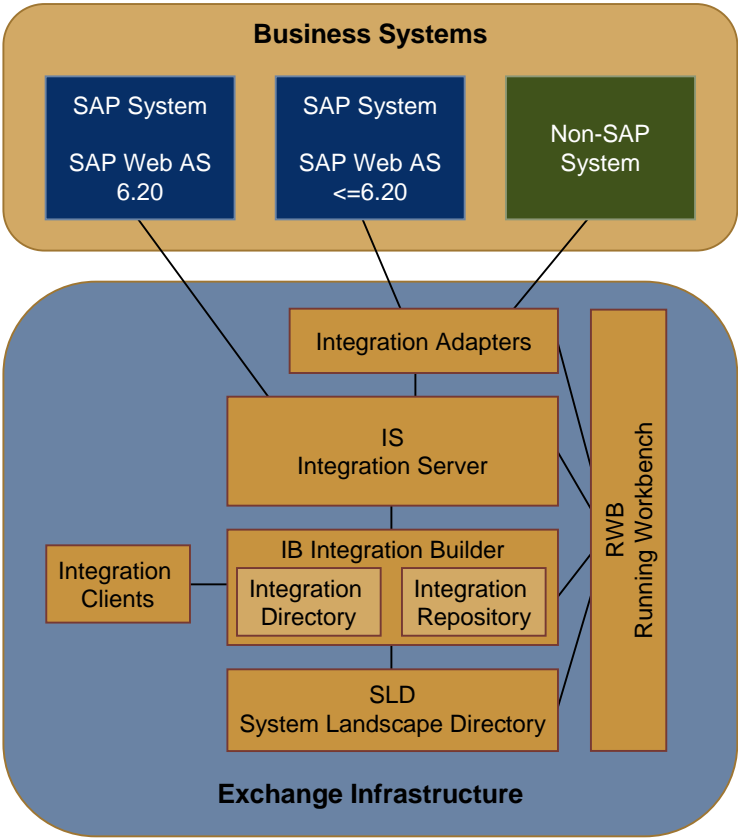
Business Systems

SAP System

SAP Web AS 6.20

SAP System

SAP Web AS <=6.20

Non-SAP System

Integration Adapters

IS
Integration Server

IB Integration Builder

Integration Directory

Integration Repository

Integration Clients

SLD
System Landscape Directory

RWB
Running Workbench

Exchange Infrastructure